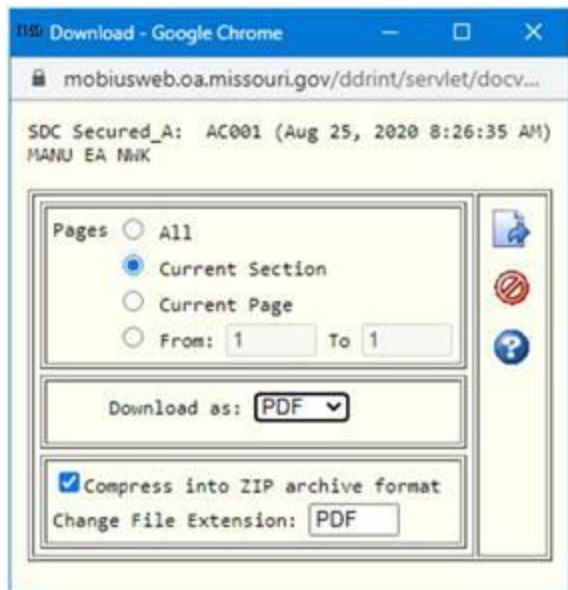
Download - Google Chrome

mobiusweb.oa.missouri.gov/ddrint/servlet/docv...

SDC Secured_A: AC001 (Aug 25, 2020 8:26:35 AM)
MANU EA NWK

Pages All
Current Section
Current Page
From: 1 To 1

Download as: PDF

Compress into ZIP archive format
Change File Extension: PDF